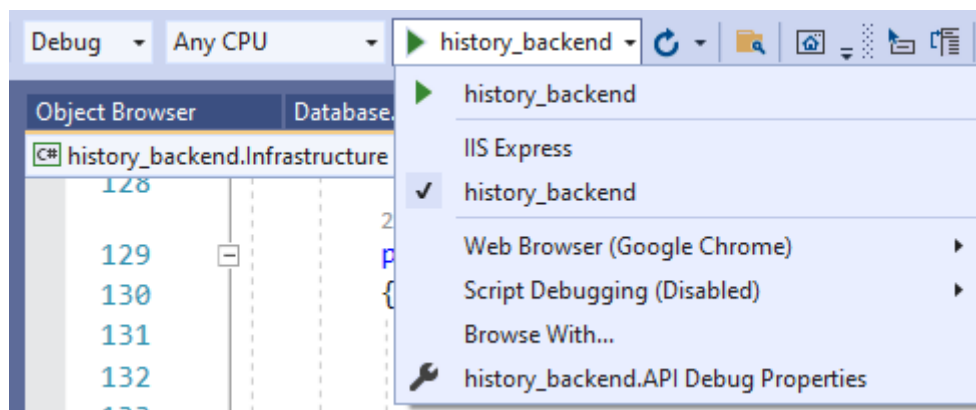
Debug
Any CPU
history_backend

Object Browser
Database.
C# history_backend.Infrastructure

128
2
129 p
130 {
131
132

history_backend
IIS Express
✓ history_backend
Web Browser (Google Chrome)
Script Debugging (Disabled)
Browse With...
history_backend.API Debug Properties